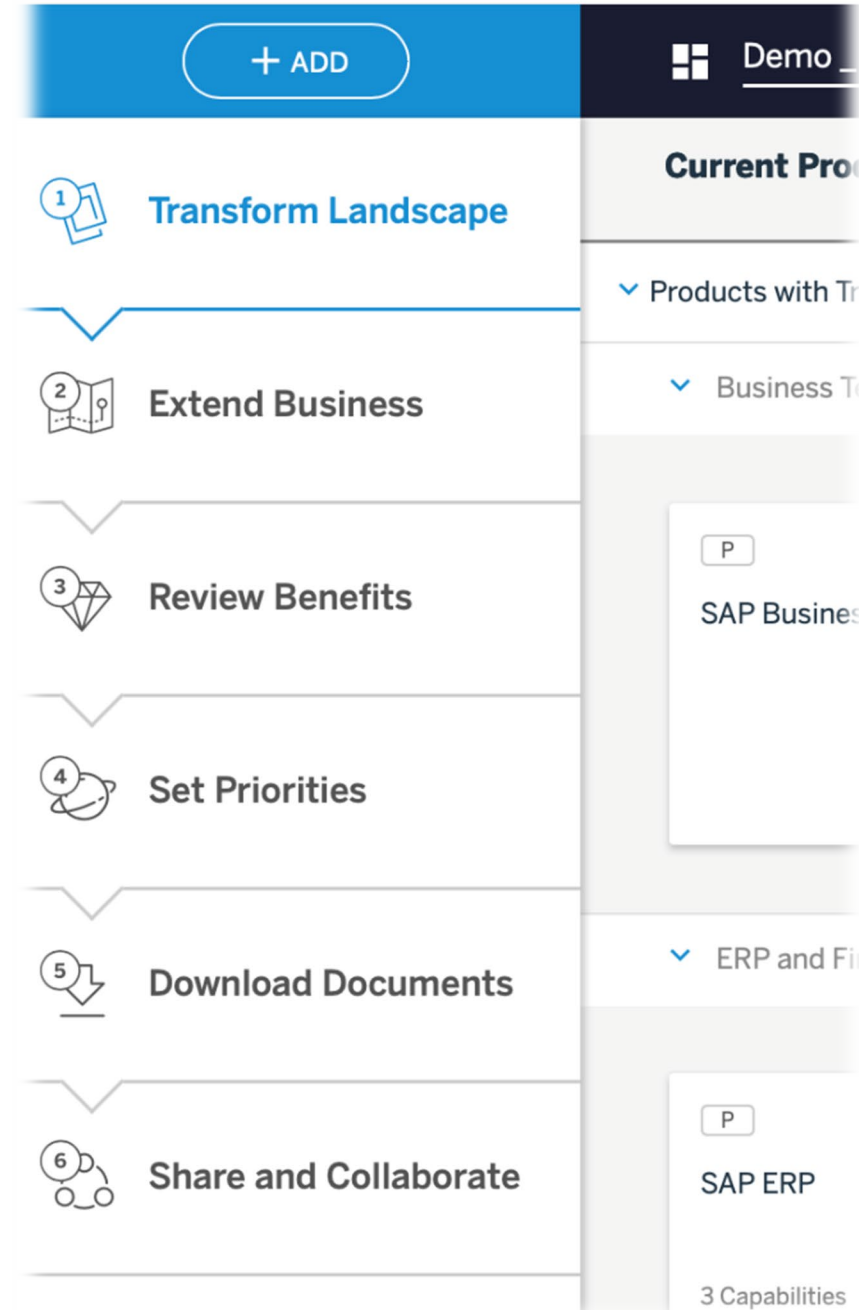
+ ADD

Demo _

1 Transform Landscape

2 Extend Business

3 Review Benefits

4 Set Priorities

5 Download Documents

6 Share and Collaborate

Current Pro

Products with Tr

Business T

P

SAP Busines

ERP and Fi

P

SAP ERP

3 Capabilities